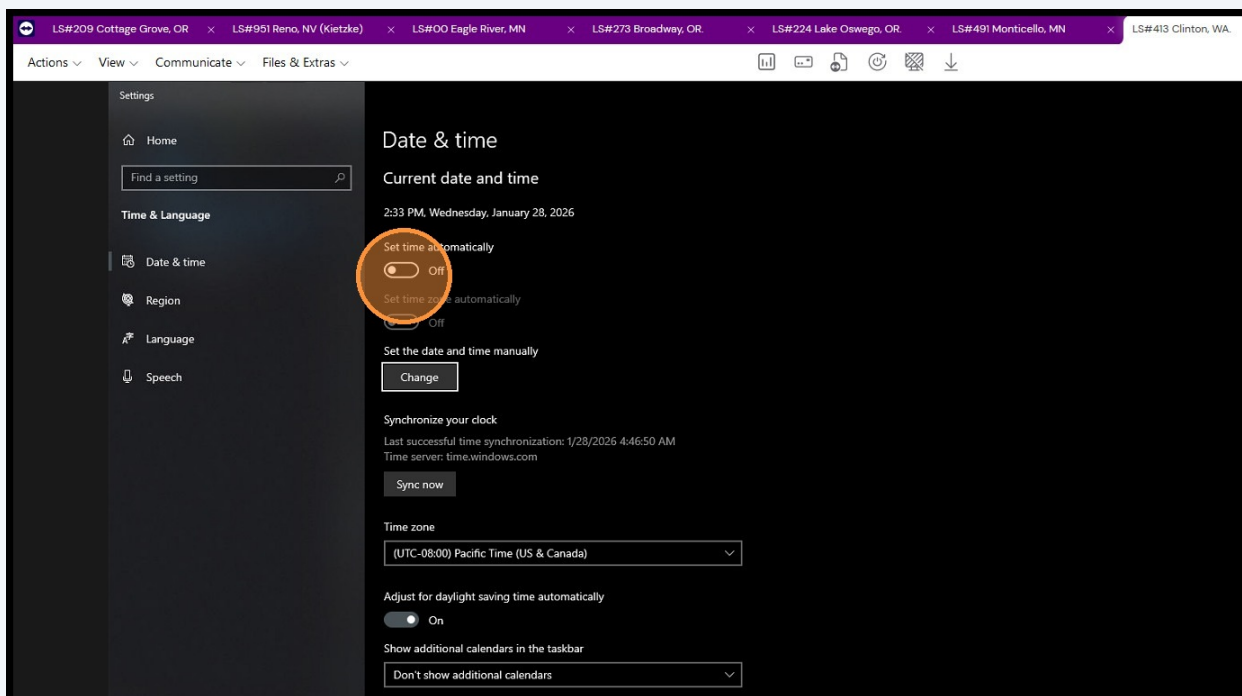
LS#209 Cottage Grove, OR × LS#951 Reno, NV (Kietzke) × LS#00 Eagle River, MN × LS#273 Broadway, OR. × LS#224 Lake Oswego, OR. × LS#491 Monticello, MN × LS#413 Clinton, WA.

Actions ∨ View ∨ Communicate ∨ Files & Extras ∨

Settings

Home

Find a setting

Time & Language

Date & time

Region

Language

Speech

Date & time

Current date and time

2:33 PM, Wednesday, January 28, 2026

Set time automatically

Off

Set time zone automatically

Off

Set the date and time manually

Change

Synchronize your clock

Last successful time synchronization: 1/28/2026 4:46:50 AM
Time server: time.windows.com

Sync now

Time zone

(UTC-08:00) Pacific Time (US & Canada)

Adjust for daylight saving time automatically

On

Show additional calendars in the taskbar

Don't show additional calendars